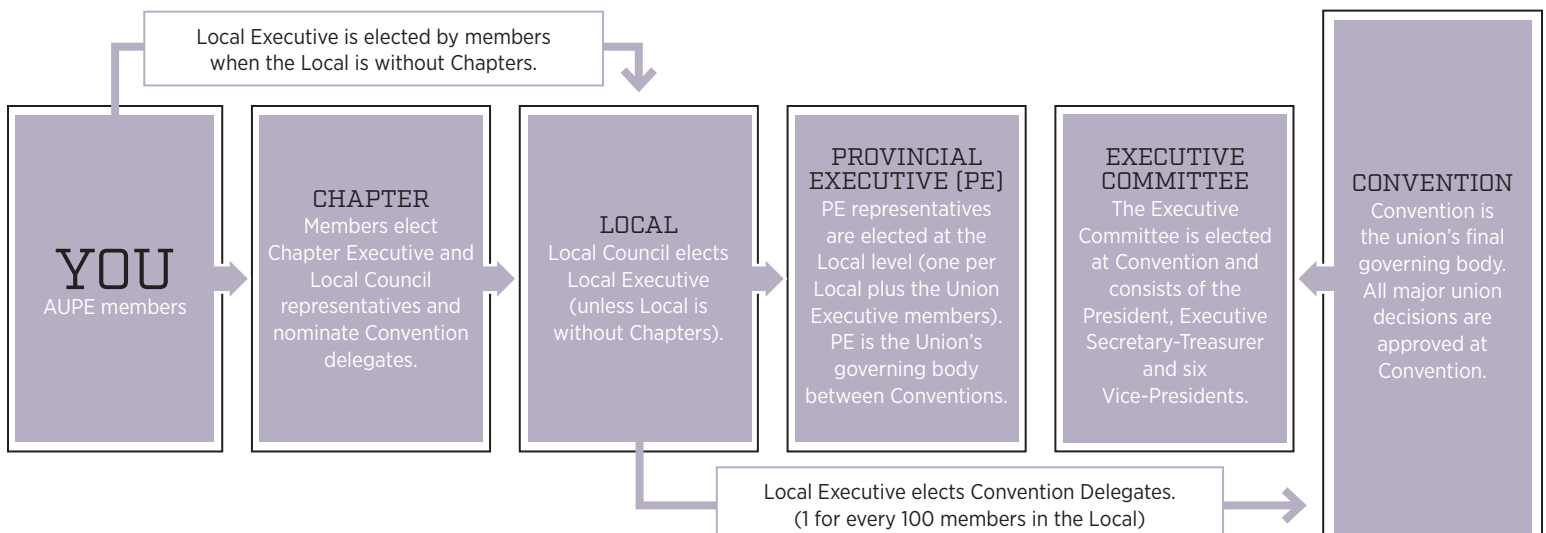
Local Executive is elected by members when the Local is without Chapters.

YOU
AUPE members

CHAPTER
Members elect Chapter Executive and Local Council representatives and nominate Convention delegates.

LOCAL
Local Council elects Local Executive (unless Local is without Chapters).

PROVINCIAL EXECUTIVE (PE)
PE representatives are elected at the Local level (one per Local plus the Union Executive members). PE is the Union's governing body between Conventions.

EXECUTIVE COMMITTEE
The Executive Committee is elected at Convention and consists of the President, Executive Secretary-Treasurer and six Vice-Presidents.

CONVENTION
Convention is the union's final governing body. All major union decisions are approved at Convention.

Local Executive elects Convention Delegates. (1 for every 100 members in the Local)